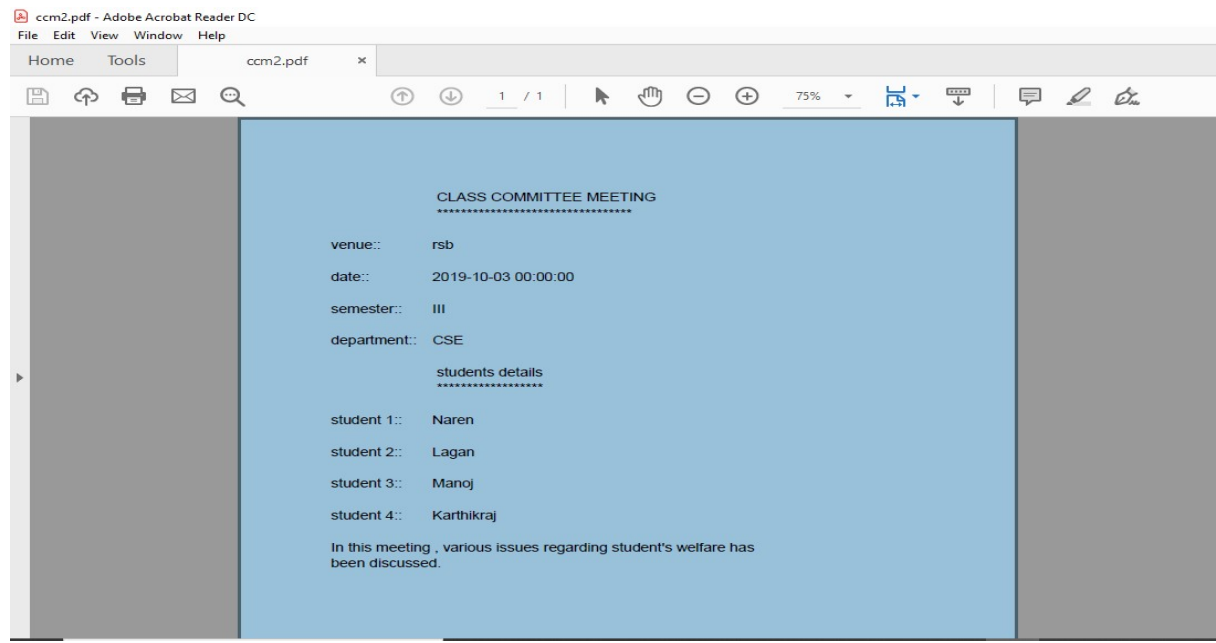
ccm2.pdf - Adobe Acrobat Reader DC
File Edit View Window Help
Home Tools ccm2.pdf ×
1 / 1 75%

CLASS COMMITTEE MEETING
**********************************

venue:: rsb

date:: 2019-10-03 00:00:00

semester:: III

department:: CSE

students details
******************

student 1:: Naren

student 2:: Lagan

student 3:: Manoj

student 4:: Karthikraj

In this meeting , various issues regarding student's welfare has been discussed.